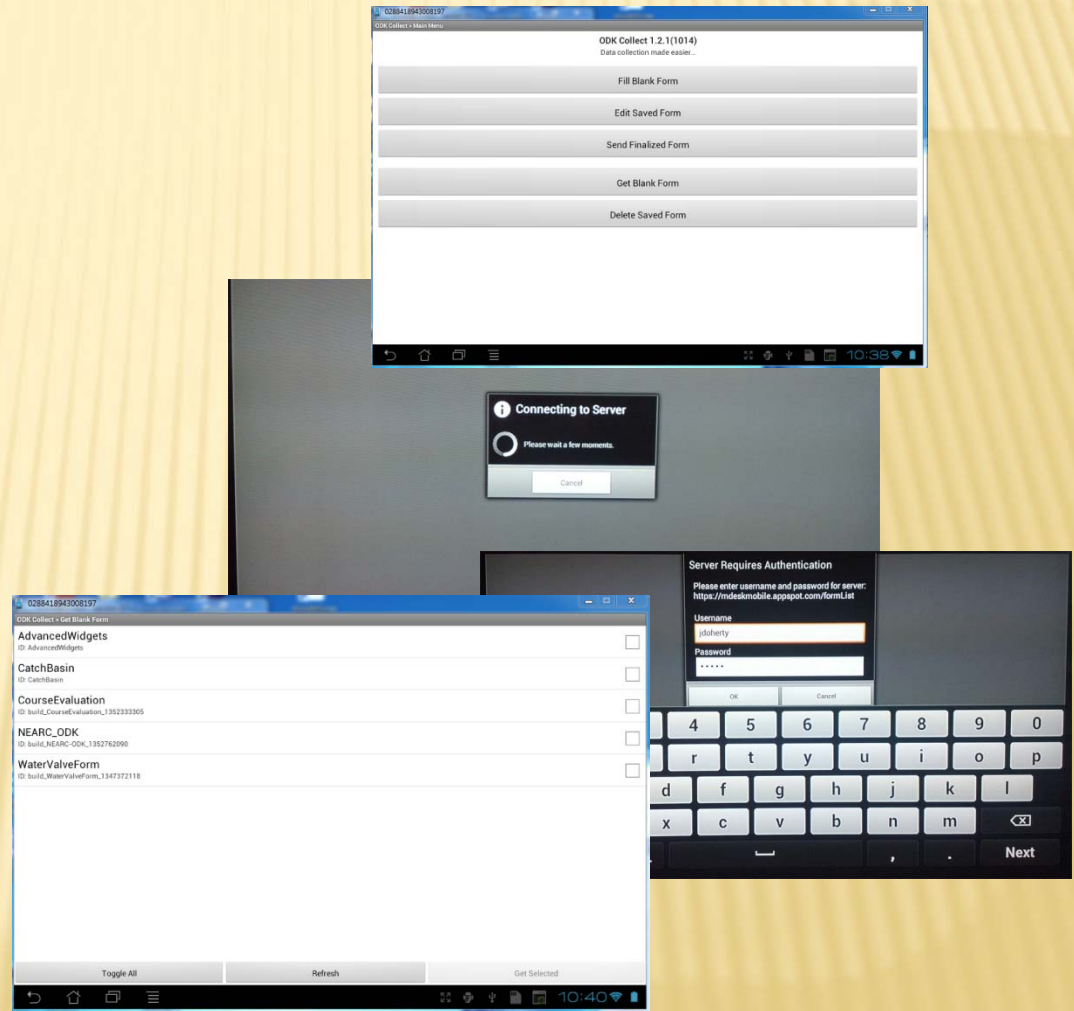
0288418943008197

ODK Collect > Main Menu

ODK Collect 1.2.1(1014)
Data collection made easier...

Fill Blank Form

Edit Saved Form

Send Finalized Form

Get Blank Form

Delete Saved Form

10:38

Connecting to Server

Please wait a few moments.

Cancel

Server Requires Authentication

Please enter username and password for server: https://mdeskmobile.appspot.com/formList

Username

jdoherty

Password

•••••

OK

Cancel

4 5 6 7 8 9 0
r t y u i o p
d f g h j k l
x c v b n m
, .
Next

0288418943008197

ODK Collect > Get Blank Form

AdvancedWidgets
ID: AdvancedWidgets

CatchBasin
ID: CatchBasin

CourseEvaluation
ID: build_CourseEvaluation_1352333305

NEARC_ODK
ID: build_NEARC-ODK_1352762090

WaterValveForm
ID: build_WaterValveForm_1347372118

Toggle All

Refresh

Get Selected

10:40